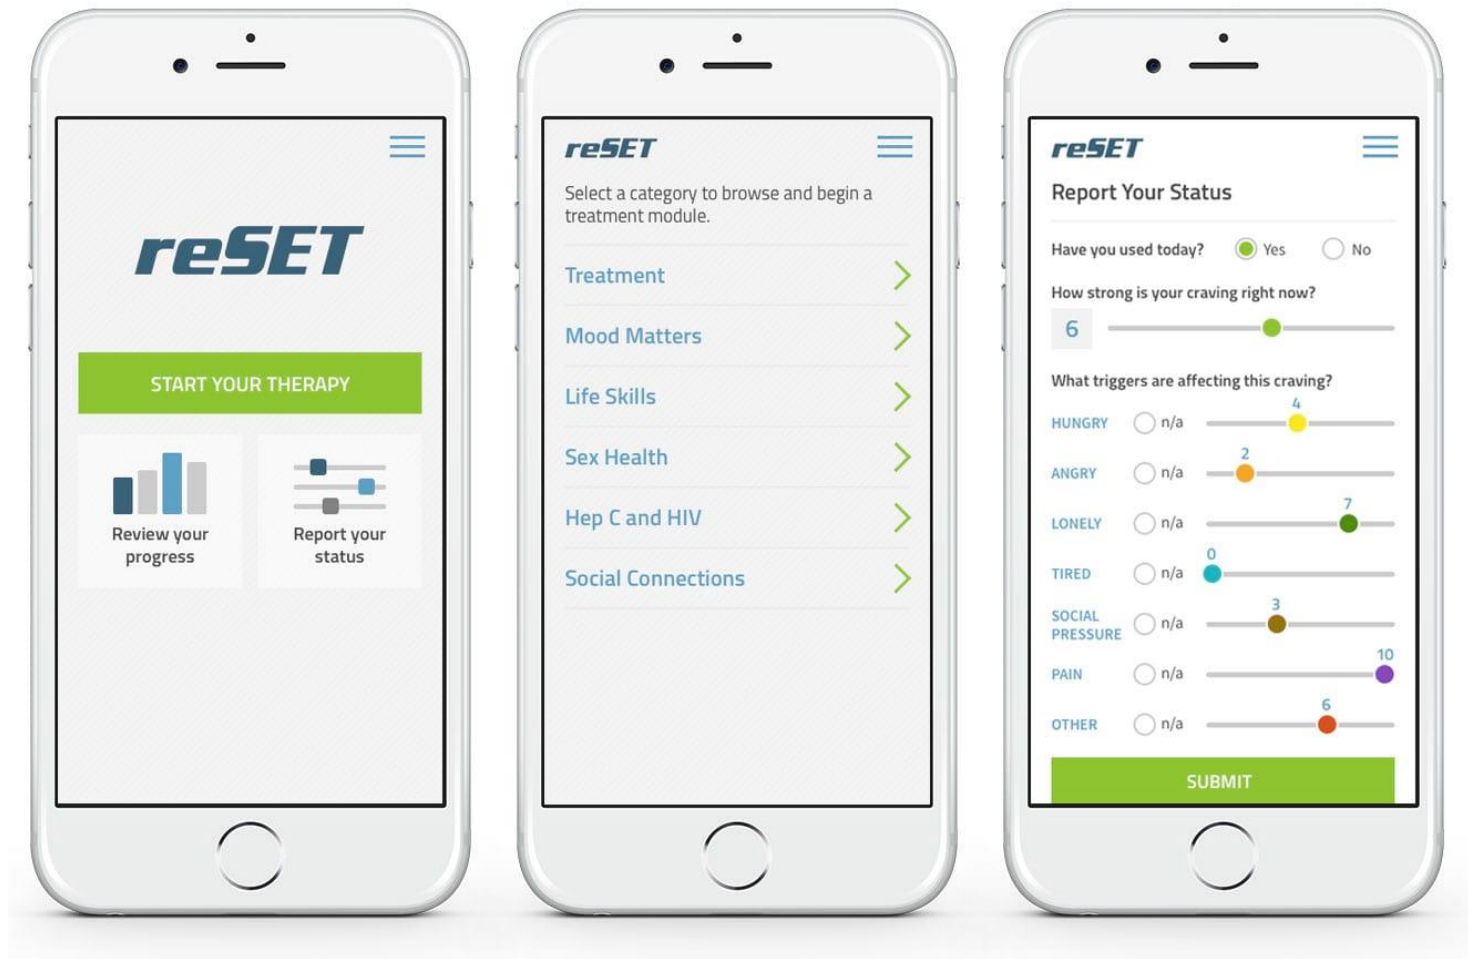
reSET

START YOUR THERAPY

Review your progress

Report your status

reSET

Select a category to browse and begin a treatment module.

Treatment

Mood Matters

Life Skills

Sex Health

Hep C and HIV

Social Connections

reSET

Report Your Status

Have you used today? Yes No

How strong is your craving right now?

6

What triggers are affecting this craving?

| | | |
|---|---|---|
| HUNGRY | n/a | 4 |
| ANGRY | n/a | 2 |
| LONELY | n/a | 7 |
| TIRED | n/a | 0 |
| SOCIAL PRESSURE | n/a | 3 |
| PAIN | n/a | 10 |
| OTHER | n/a | 6 |

SUBMIT